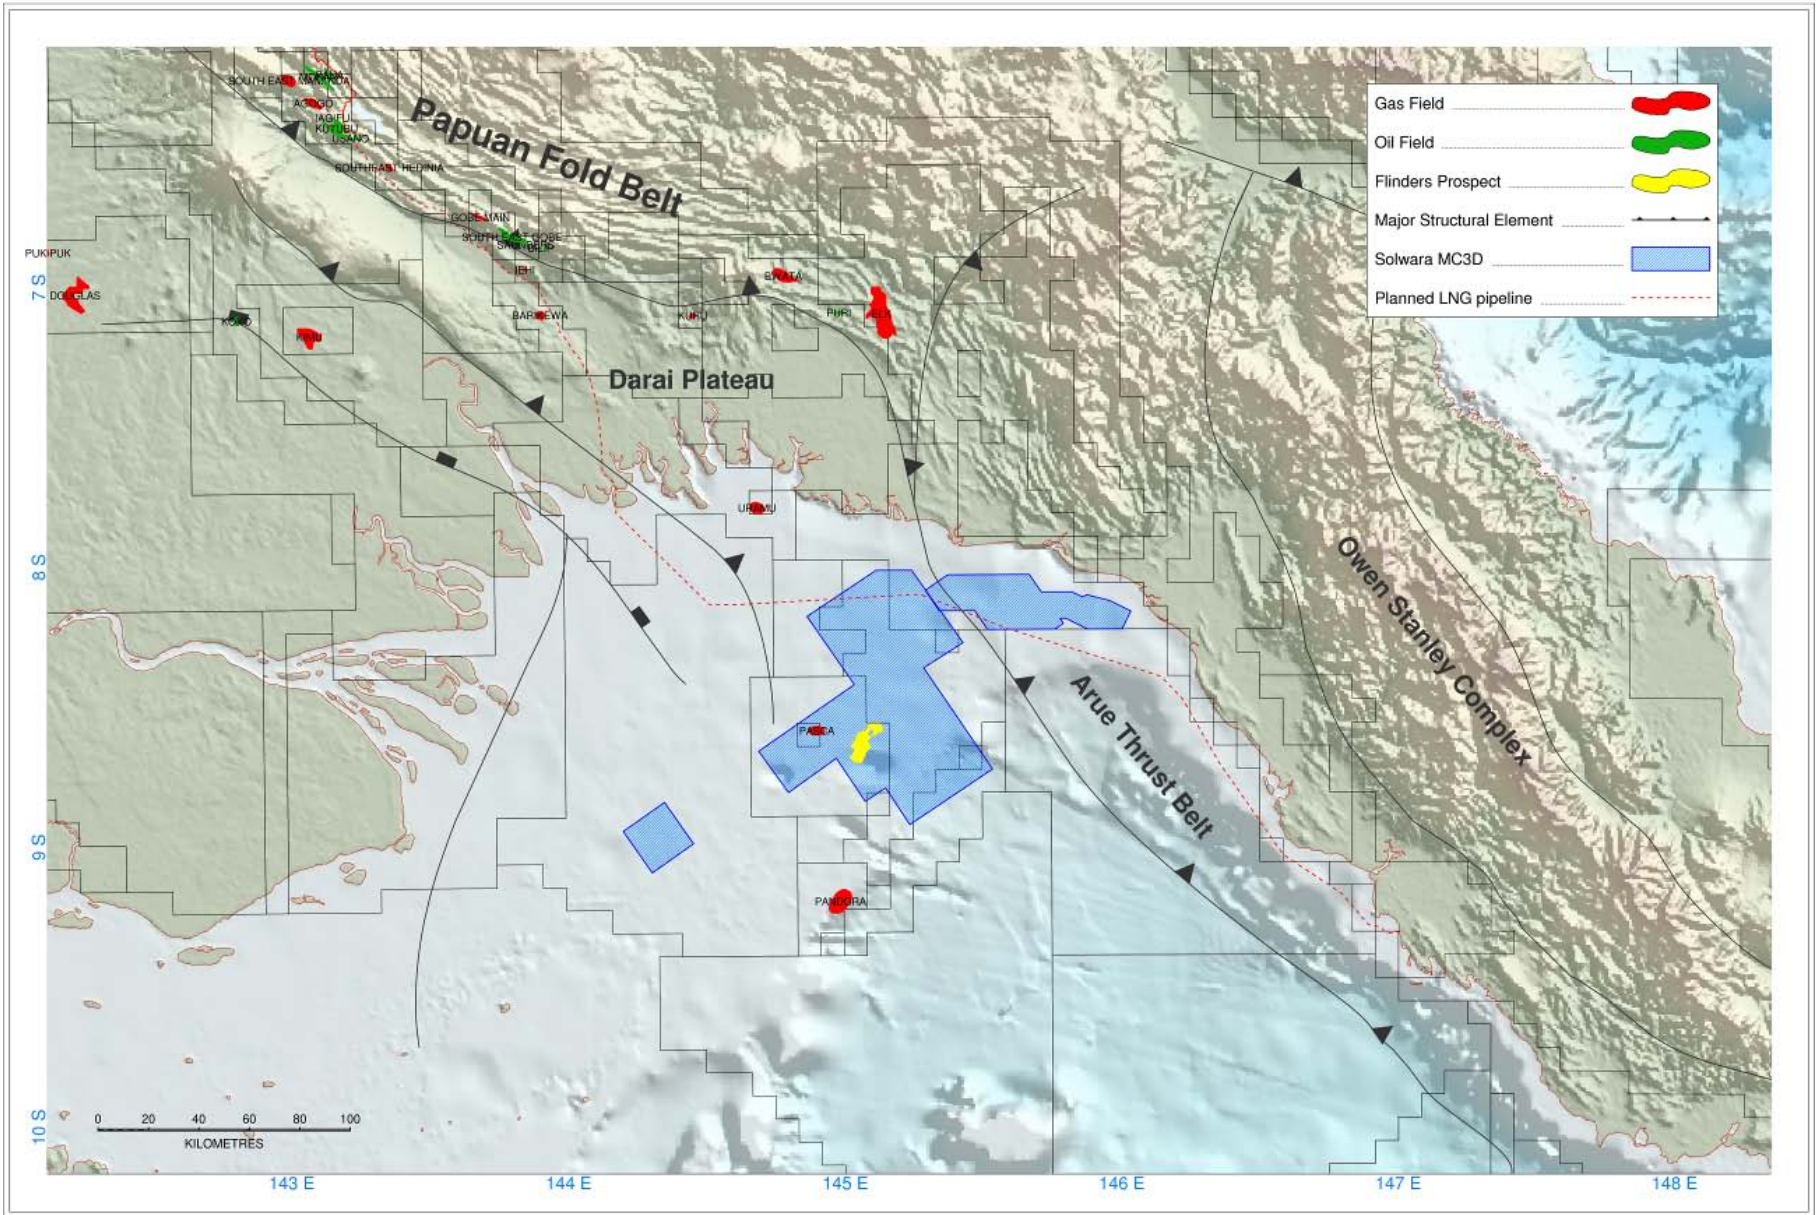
Gas Field
Oil Field
Flinders Prospect
Major Structural Element
Solwara MC3D
Planned LNG pipeline

Papuan Fold Belt
SOUTH EAST MANANDA
AGOGO
IAGIFU
KUTUBU
USANO
SOUTHEAST HEDINIA
GOBE MAIN
SOUTH EAST GOBE
SE GOBE
IEH
BARIKEWA
KURU
BWATA
PURI
ELK
PUKIPUK
DOUGLAS
KOKO
KIMU
Darai Plateau
URAMU
PASCA
PANDORA
Owen Stanley Complex
Arue Thrust Belt

7 S
8 S
9 S
10 S

0 20 40 60 80 100
KILOMETRES

143 E
144 E
145 E
146 E
147 E
148 E